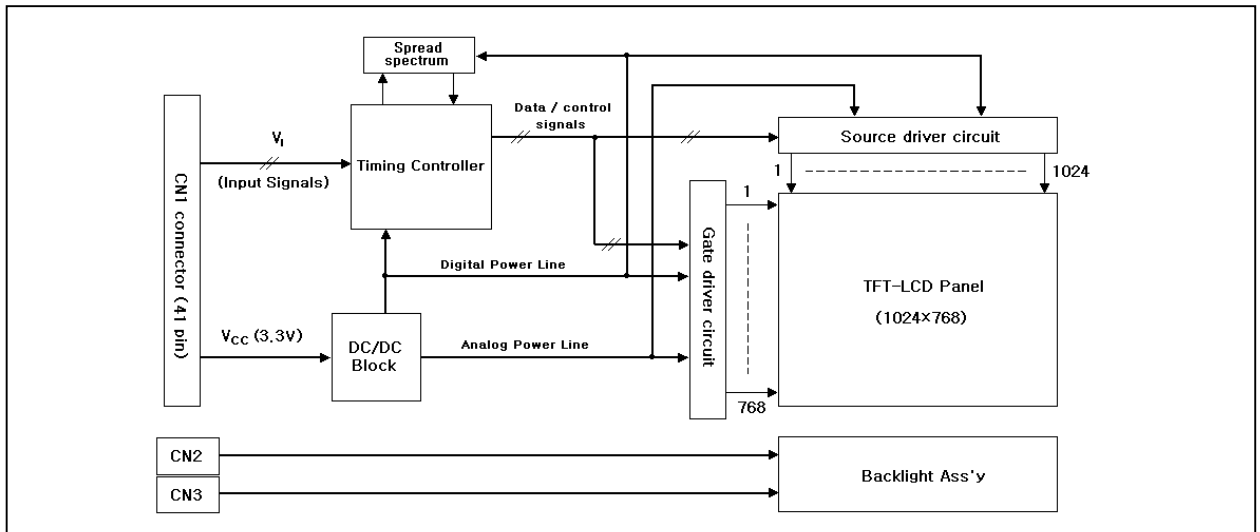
Spread spectrum

Data / control signals

CN1 connector (41 pin)

$V_I$

(Input Signals)

Timing Controller

Source driver circuit

1

1024

1

Gate driver circuit

768

Digital Power Line

TFT-LCD Panel

(1024×768)

$V_{CC}$ (3.3V)

DC/DC Block

Analog Power Line

CN2

CN3

Backlight Ass'y